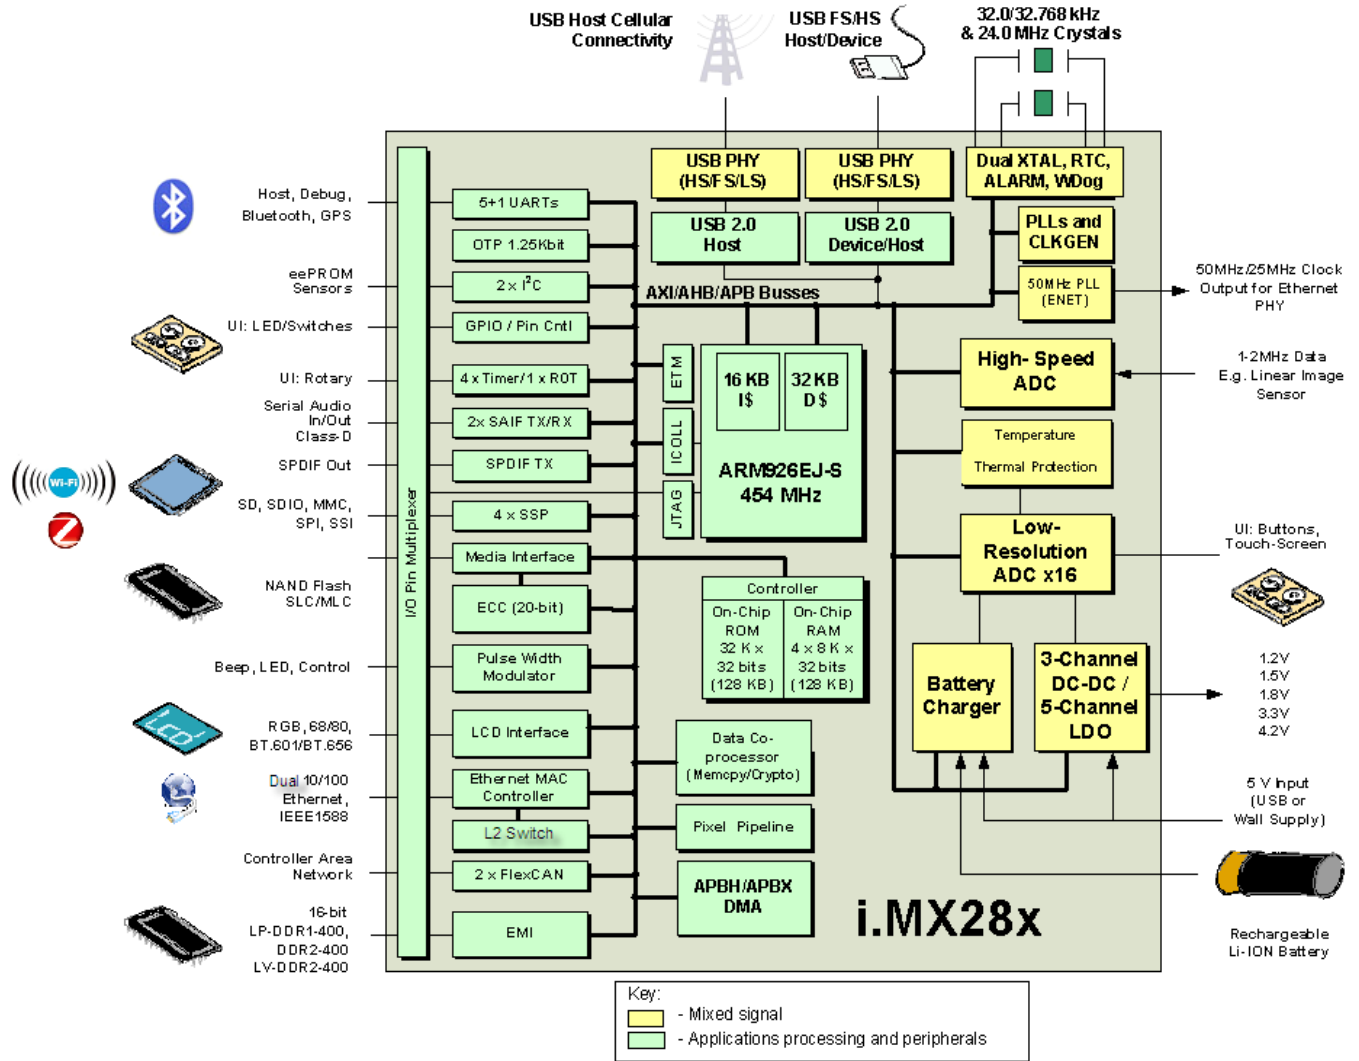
USB Host Cellular Connectivity

USB FS/HS Host/Device

32.0/32.768 kHz & 24.0 MHz Crystals

Host, Debug, Bluetooth, GPS

eePROM Sensors

UI: LED/Switches

UI: Rotary

Serial Audio In/Out Class-D

SPDIF Out

SD, SDIO, MMC, SPI, SSI

NAND Flash SLC/MLC

Beep, LED, Control

RGB, 68/80, BT.601/BT.656

Dual 10/100 Ethernet, IEEE1588

Controller Area Network

16-bit LP-DDR1-400, DDR2-400 LV-DDR2-400

I/O Pin Multiplexer

5+1 UARTs

OTP 1.25Kbit

2 x $I^2C$

GPIO / Pin Cntl

4 x Timer/1 x ROT

2x SAIF TX/RX

SPDIF TX

4 x SSP

Media Interface

ECC (20-bit)

Pulse Width Modulator

LCD Interface

Ethernet MAC Controller

L2 Switch

2 x FlexCAN

EMI

USB PHY (HS/FS/LS)

USB PHY (HS/FS/LS)

Dual XTAL, RTC, ALARM, WDog

USB 2.0 Host

USB 2.0 Device/Host

PLLs and CLKGEN

50MHz PLL (ENET)

AXI/AHB/APB Busses

ETM

ICOLL

JTAG

16 KB I$

32 KB D$

ARM926EJ-S 454 MHz

Controller

On-Chip ROM 32 K x 32 bits (128 KB)

On-Chip RAM 4 x 8 K x 32 bits (128 KB)

Data Co-processor (Memcpy/Crypto)

Pixel Pipeline

APBH/APBX DMA

High-Speed ADC

Temperature

Thermal Protection

Low-Resolution ADC x16

Battery Charger

3-Channel DC-DC / 5-Channel LDO

i.MX28x

50MHz/25MHz Clock Output for Ethernet PHY

1-2MHz Data E.g. Linear Image Sensor

UI: Buttons, Touch-Screen

1.2V
1.5V
1.8V
3.3V
4.2V

5 V Input (USB or Wall Supply)

Rechargeable Li-ION Battery

Wi-Fi

Key:
- Mixed signal
- Applications processing and peripherals